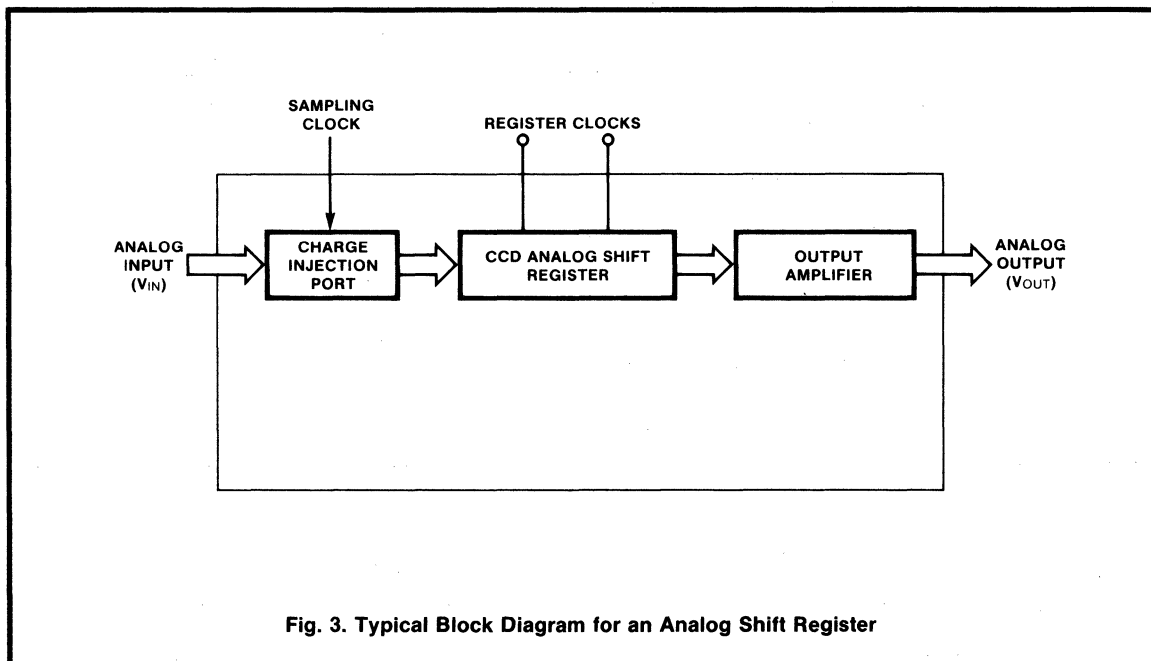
SAMPLING CLOCK

REGISTER CLOCKS

ANALOG INPUT ($V_{IN}$)

CHARGE INJECTION PORT

CCD ANALOG SHIFT REGISTER

OUTPUT AMPLIFIER

ANALOG OUTPUT ($V_{OUT}$)

Fig. 3. Typical Block Diagram for an Analog Shift Register